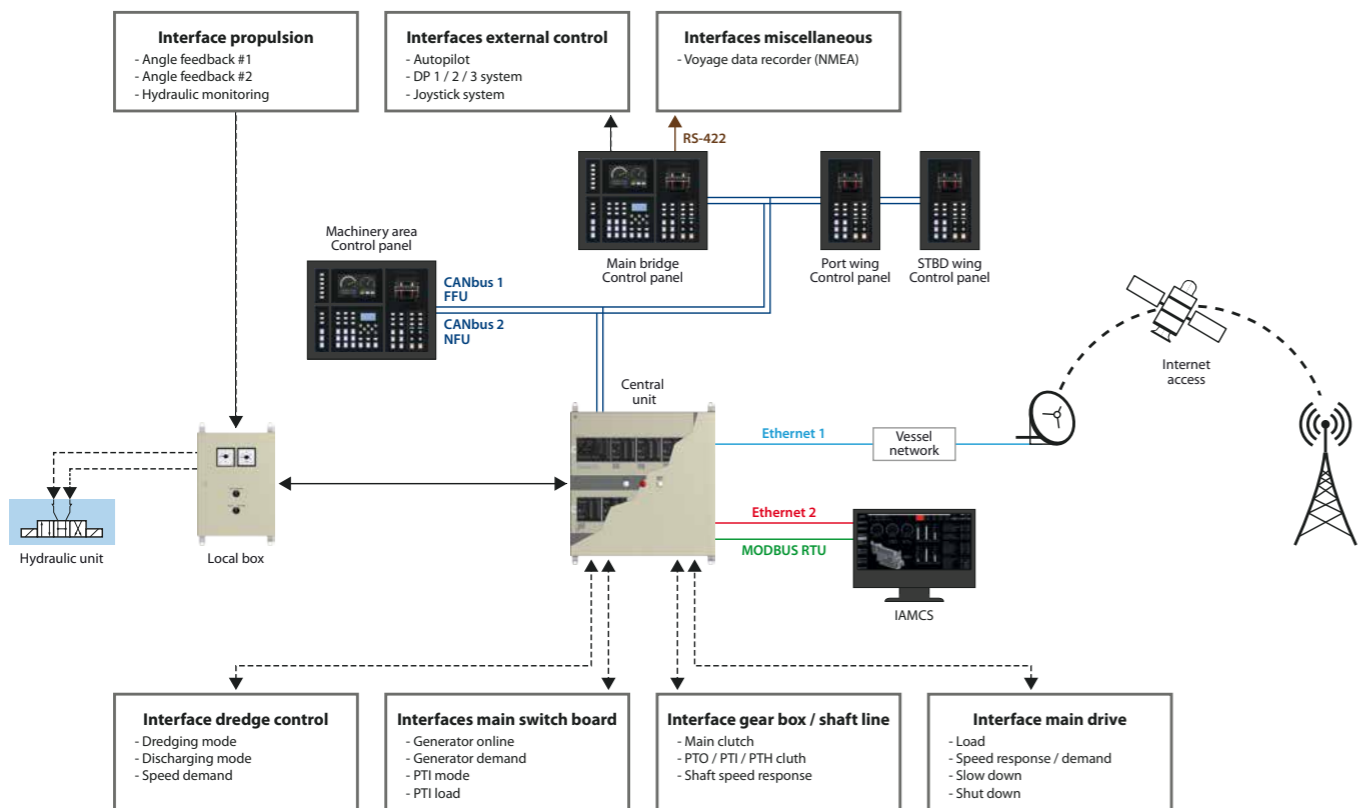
**Interface propulsion**
- Angle feedback #1
- Angle feedback #2
- Hydraulic monitoring

**Interfaces external control**
- Autopilot
- DP 1 / 2 / 3 system
- Joystick system

**Interfaces miscellaneous**
- Voyage data recorder (NMEA)

RS-422

Machinery area Control panel

CANbus 1 FFU

CANbus 2 NFU

Main bridge Control panel

Port wing Control panel

STBD wing Control panel

Internet access

Central unit

Ethernet 1

Vessel network

Hydraulic unit

Local box

Ethernet 2

MODBUS RTU

IAMCS

**Interface dredge control**
- Dredging mode
- Discharging mode
- Speed demand

**Interfaces main switch board**
- Generator online
- Generator demand
- PTI mode
- PTI load

**Interface gear box / shaft line**
- Main clutch
- PTO / PTI / PTH cluth
- Shaft speed response

**Interface main drive**
- Load
- Speed response / demand
- Slow down
- Shut down